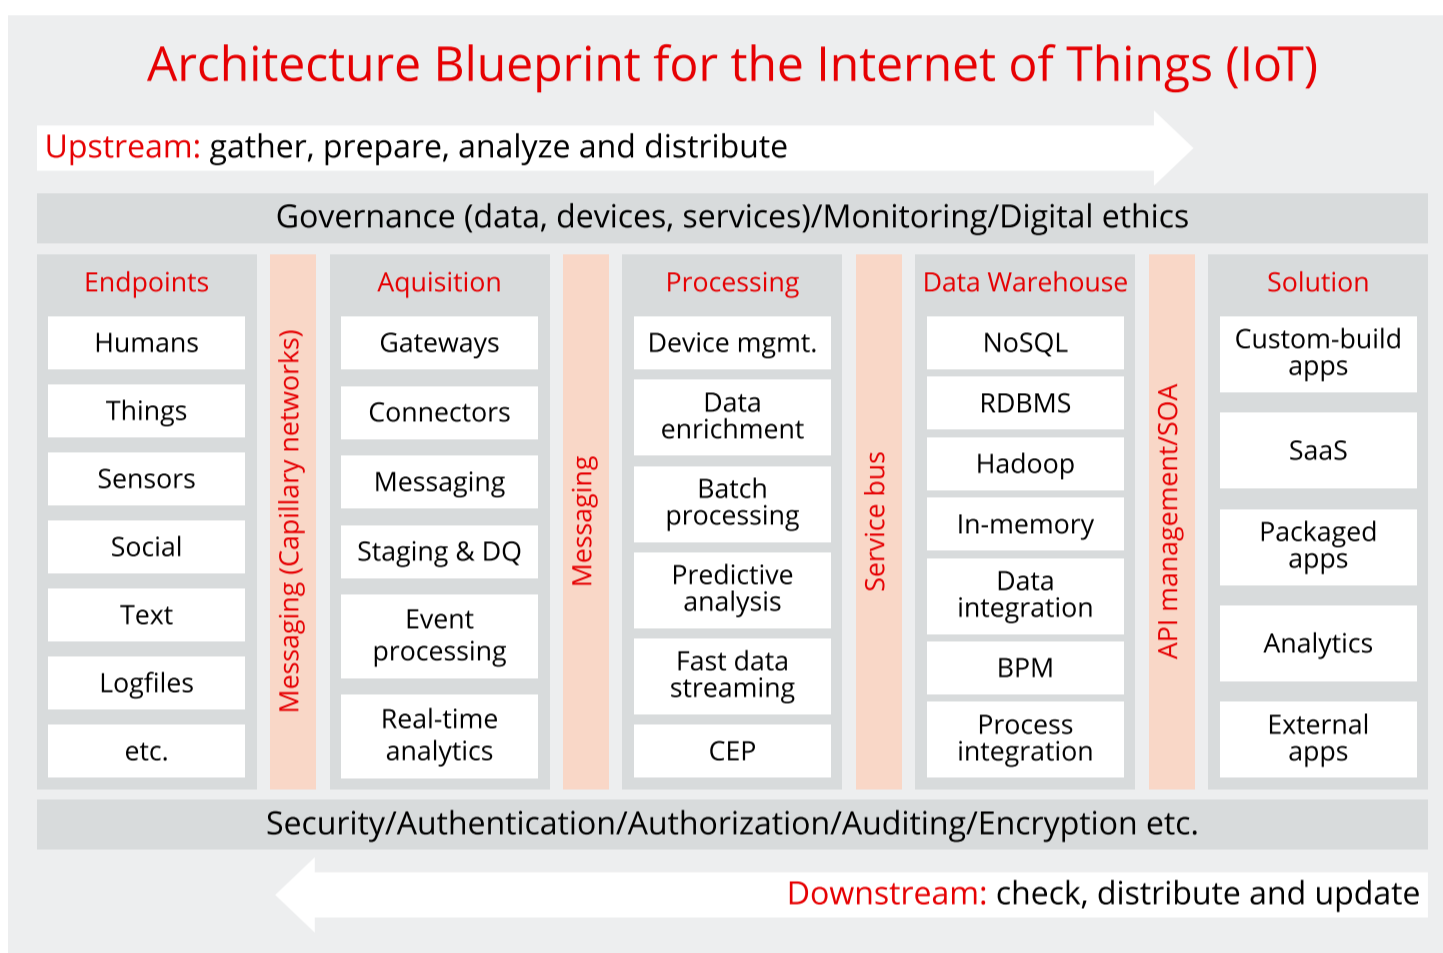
Architecture Blueprint for the Internet of Things (IoT)

Upstream: gather, prepare, analyze and distribute

Governance (data, devices, services)/Monitoring/Digital ethics

Endpoints
Humans
Things
Sensors
Social
Text
Logfiles
etc.

Messaging (Capillary networks)

Aquisition
Gateways
Connectors
Messaging
Staging & DQ
Event processing
Real-time analytics

Messaging

Processing
Device mgmt.
Data enrichment
Batch processing
Predictive analysis
Fast data streaming
CEP

Service bus

Data Warehouse
NoSQL
RDBMS
Hadoop
In-memory
Data integration
BPM
Process integration

API management/SOA

Solution
Custom-build apps
SaaS
Packaged apps
Analytics
External apps

Security/Authentication/Authorization/Auditing/Encryption etc.

Downstream: check, distribute and update